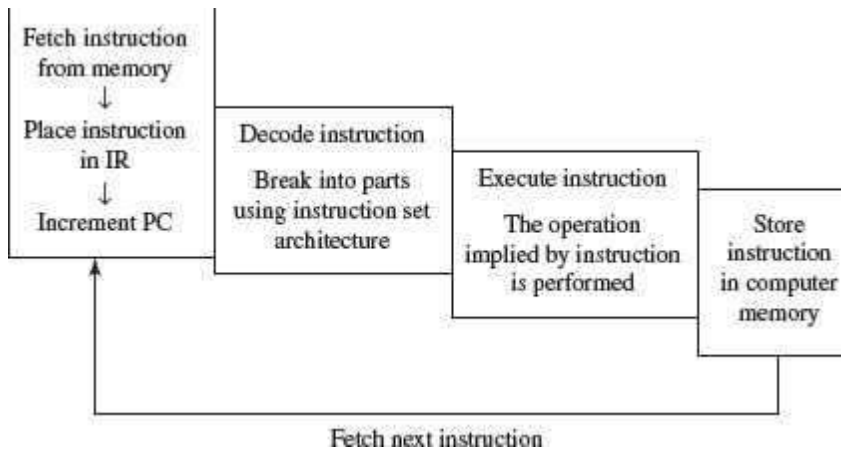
Fetch instruction from memory
↓
Place instruction in IR
↓
Increment PC

Decode instruction

Break into parts using instruction set architecture

Execute instruction

The operation implied by instruction is performed

Store instruction in computer memory

Fetch next instruction